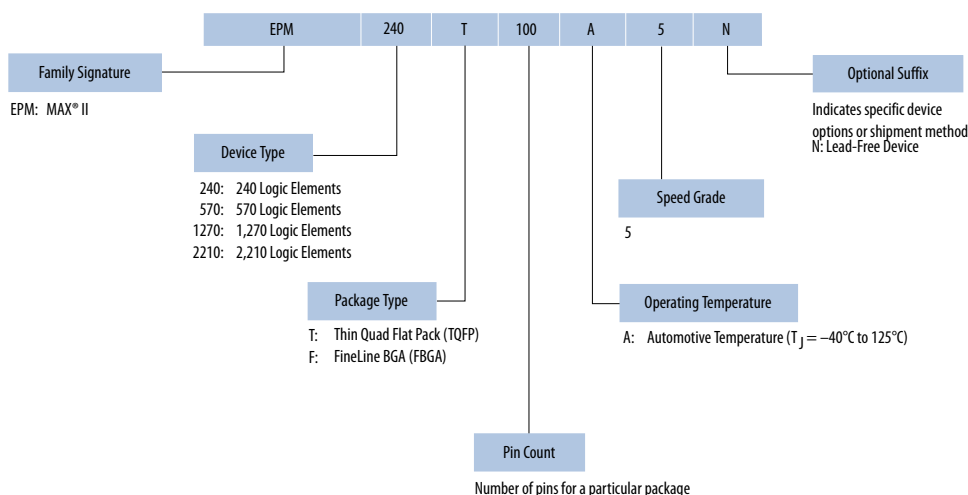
| EPM | 240 | T | 100 | A | 5 | N |
|---|---|---|---|---|---|---|

Family Signature

EPM: MAX® II

Device Type

240: 240 Logic Elements
570: 570 Logic Elements
1270: 1,270 Logic Elements
2210: 2,210 Logic Elements

Package Type

T: Thin Quad Flat Pack (TQFP)
F: FineLine BGA (FBGA)

Pin Count

Number of pins for a particular package

Optional Suffix

Indicates specific device options or shipment method
N: Lead-Free Device

Speed Grade

5

Operating Temperature

A: Automotive Temperature ($T_J$ = –40°C to 125°C)